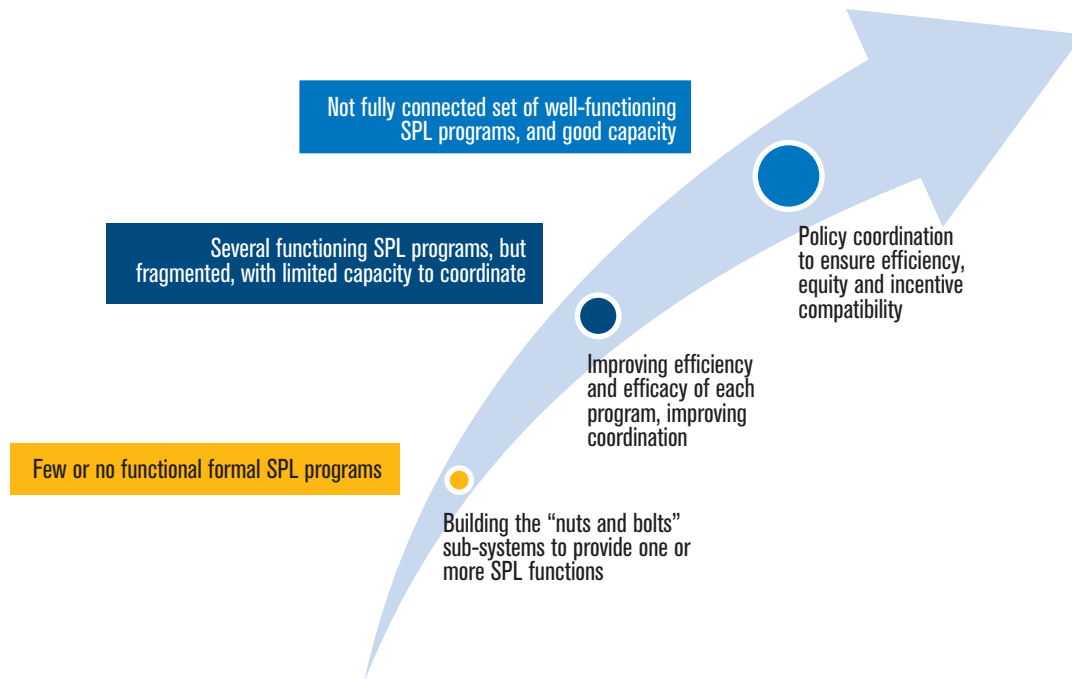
Not fully connected set of well-functioning SPL programs, and good capacity

Several functioning SPL programs, but fragmented, with limited capacity to coordinate

Few or no functional formal SPL programs

Building the “nuts and bolts” sub-systems to provide one or more SPL functions

Improving efficiency and efficacy of each program, improving coordination

Policy coordination to ensure efficiency, equity and incentive compatibility